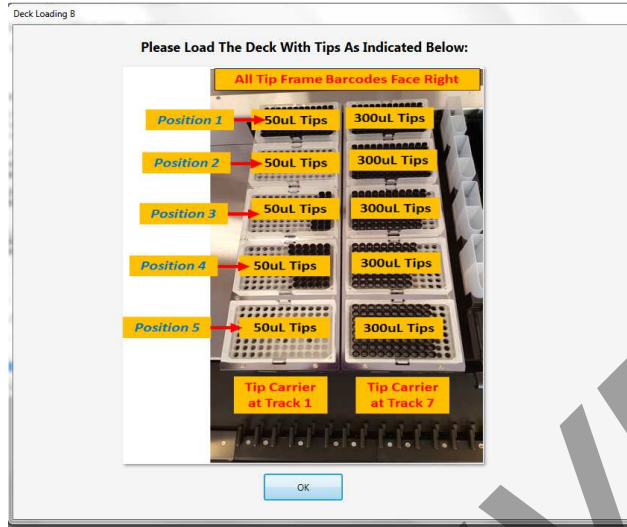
Deck Loading B

Please Load The Deck With Tips As Indicated Below:

All Tip Frame Barcodes Face Right

Position 1
50uL Tips
300uL Tips

Position 2
50uL Tips
300uL Tips

Position 3
50uL Tips
300uL Tips

Position 4
50uL Tips
300uL Tips

Position 5
50uL Tips
300uL Tips

Tip Carrier at Track 1

Tip Carrier at Track 7

OK